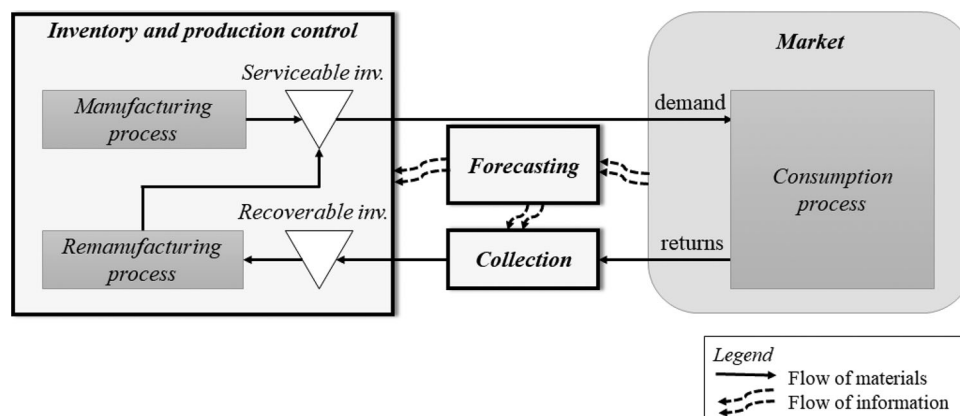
Inventory and production control

Serviceable inv.

Manufacturing process

Recoverable inv.

Remanufacturing process

Forecasting

Collection

demand

returns

Market

Consumption process

Legend
Flow of materials
Flow of information